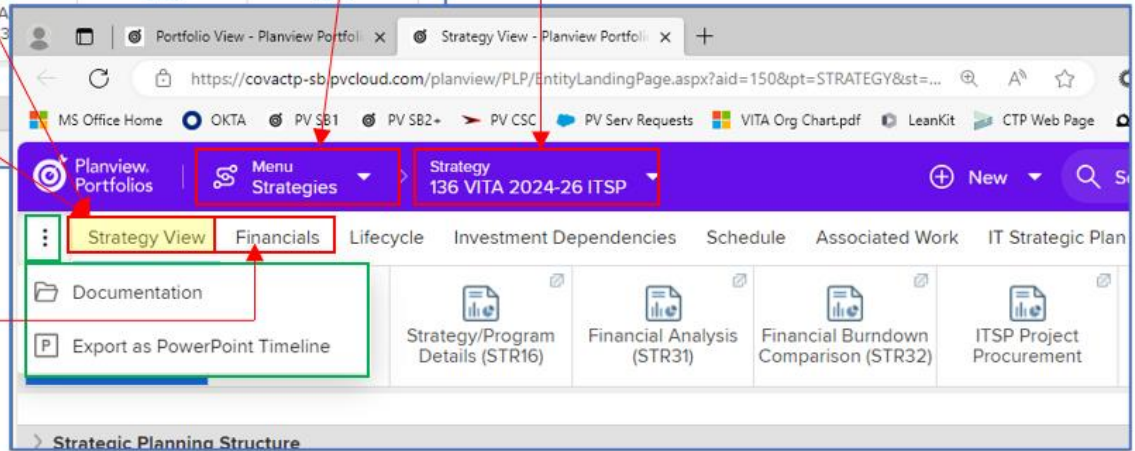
Portfolio View - Planview Portfoli ×
Strategy View - Planview Portfoli ×
+
https://covactp-sb.pvcloud.com/planview/PLP/EntityLandingPage.aspx?aid=150&pt=STRATEGY&st=...
MS Office Home OKTA PV SB1 PV SB2+ PV CSC PV Serv Requests VITA Org Chart.pdf LeanKit CTP Web Page
Planview. Portfolios
Menu Strategies
Strategy 136 VITA 2024-26 ITSP
New
Strategy View Financials Lifecycle Investment Dependencies Schedule Associated Work IT Strategic Plan
Documentation
Export as PowerPoint Timeline
Strategy/Program Details (STR16)
Financial Analysis (STR31)
Financial Burndown Comparison (STR32)
ITSP Project Procurement
Strategic Planning Structure